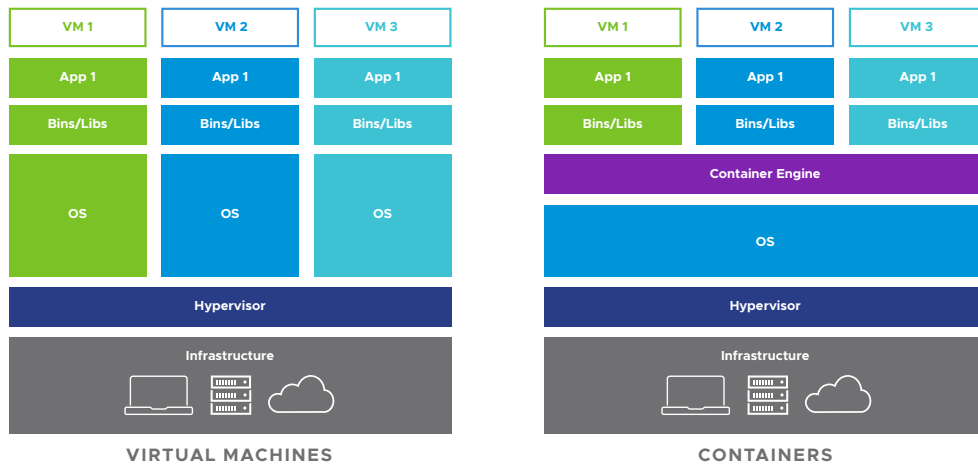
VM 1
App 1
Bins/Libs
OS

VM 2
App 1
Bins/Libs
OS

VM 3
App 1
Bins/Libs
OS

Hypervisor

Infrastructure

VIRTUAL MACHINES

VM 1
App 1
Bins/Libs

VM 2
App 1
Bins/Libs

VM 3
App 1
Bins/Libs

Container Engine

OS

Hypervisor

Infrastructure

CONTAINERS